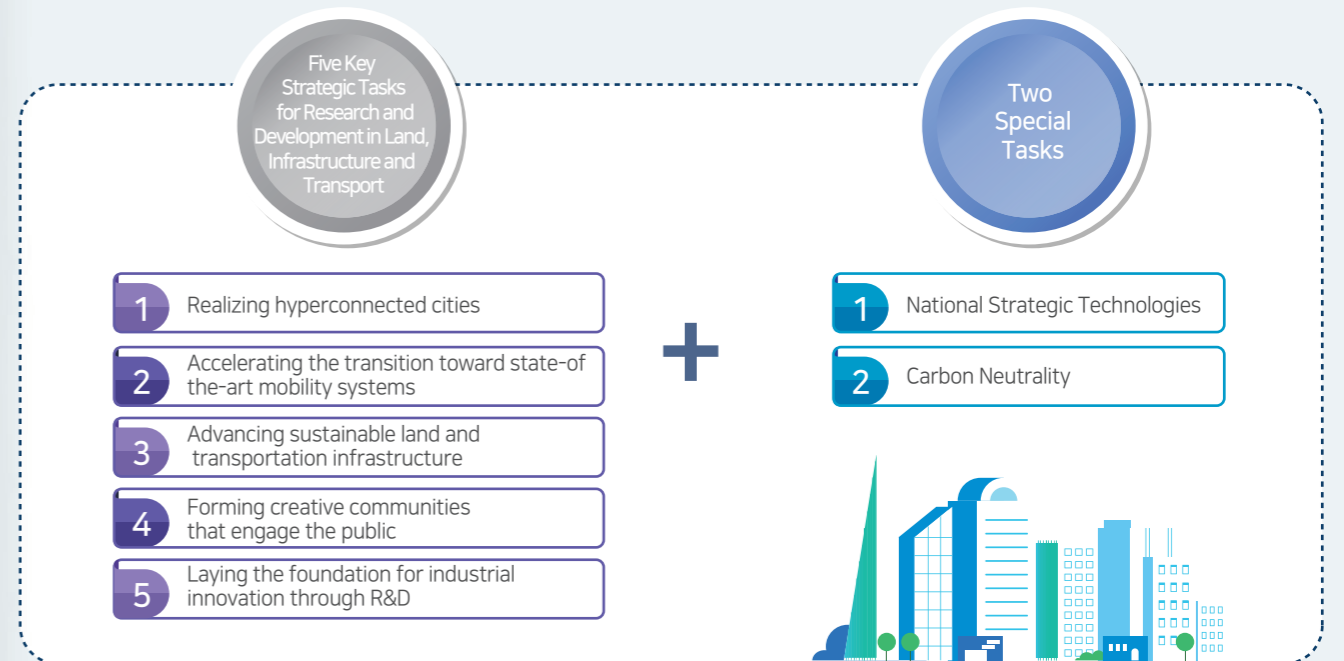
Five Key Strategic Tasks for Research and Development in Land, Infrastructure and Transport

Two Special Tasks

1 Realizing hyperconnected cities

2 Accelerating the transition toward state-of the-art mobility systems

3 Advancing sustainable land and transportation infrastructure

4 Forming creative communities that engage the public

5 Laying the foundation for industrial innovation through R&D

+

1 National Strategic Technologies

2 Carbon Neutrality